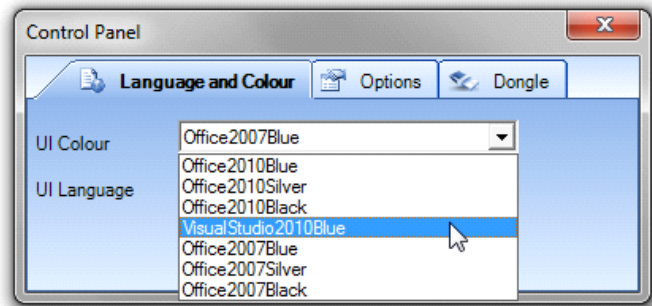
Control Panel

Language and Colour
Options
Dongle

UI Colour
Office2007Blue

UI Language

Office2010Blue
Office2010Silver
Office2010Black
VisualStudio2010Blue
Office2007Blue
Office2007Silver
Office2007Black